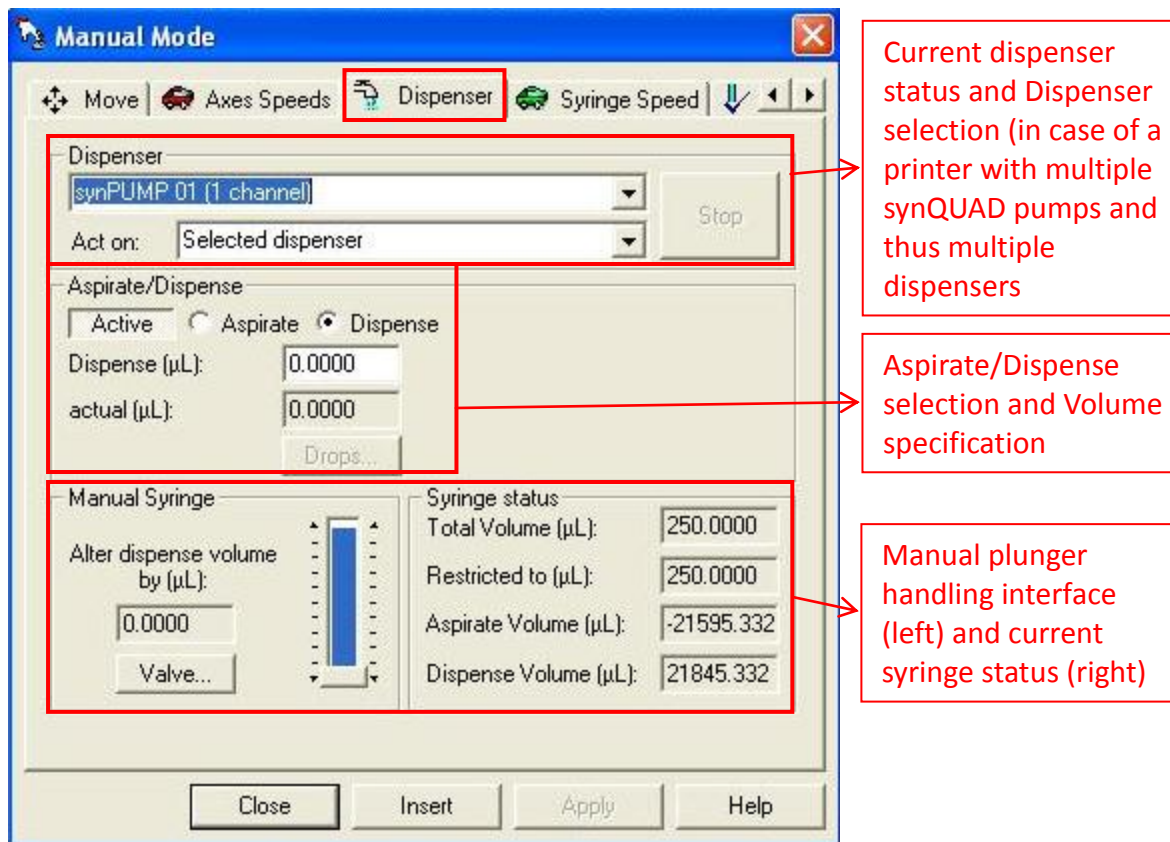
Manual Mode

Move | Axes Speeds | Dispenser | Syringe Speed |

Dispenser
synPUMP 01 (1 channel)
Stop
Act on: Selected dispenser

Aspirate/Dispense
Active  Aspirate  Dispense
Dispense (µL): 0.0000
actual (µL): 0.0000
Drops...

Manual Syringe
Alter dispense volume by (µL):
0.0000
Valve...

Syringe status
Total Volume (µL): 250.0000
Restricted to (µL): 250.0000
Aspirate Volume (µL): -21595.332
Dispense Volume (µL): 21845.332

Close | Insert | Apply | Help

Current dispenser status and Dispenser selection (in case of a printer with multiple synQUAD pumps and thus multiple dispensers

Aspirate/Dispense selection and Volume specification

Manual plunger handling interface (left) and current syringe status (right)